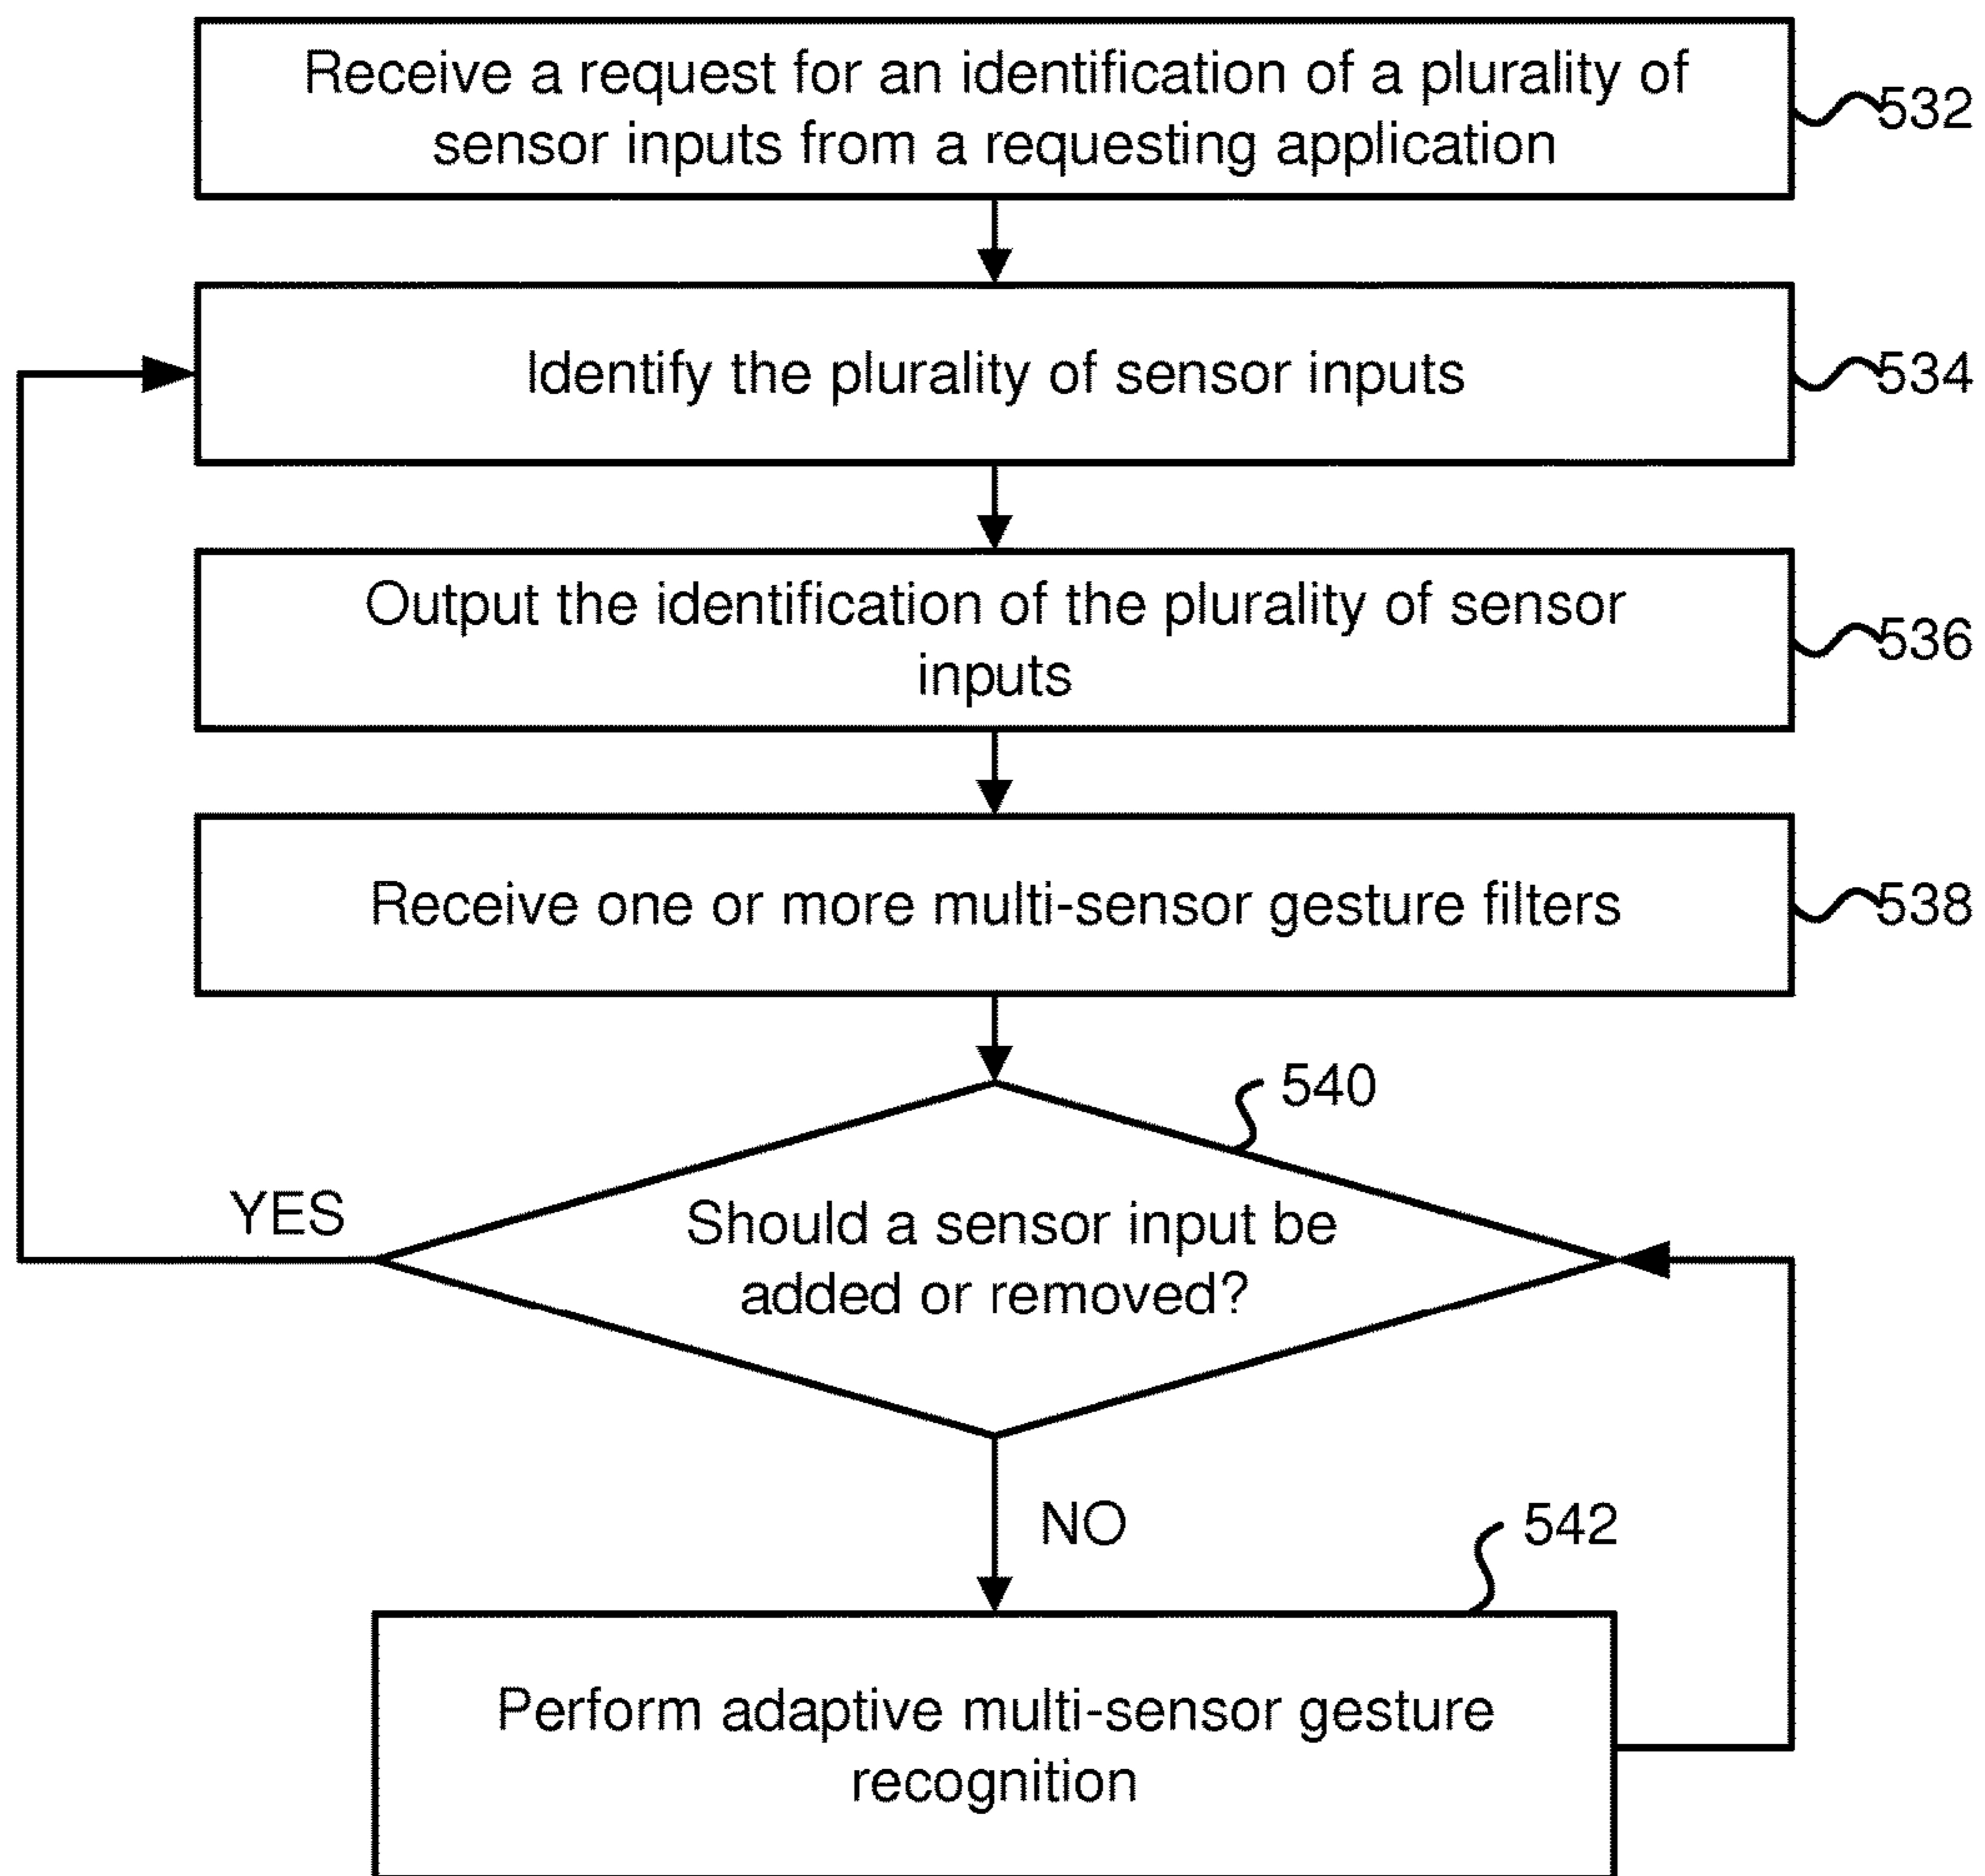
Receive a request for an identification of a plurality of sensor inputs from a requesting application

532

Identify the plurality of sensor inputs

534

Output the identification of the plurality of sensor inputs

536

Receive one or more multi-sensor gesture filters

538

540

YES

Should a sensor input be added or removed?

NO

542

Perform adaptive multi-sensor gesture recognition